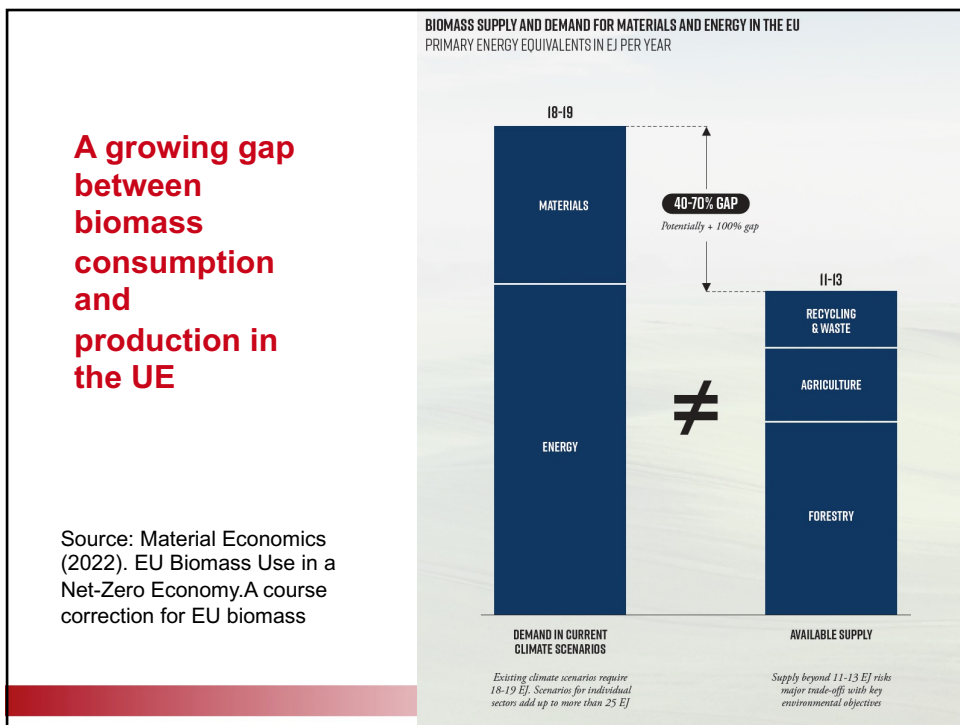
A growing gap between biomass consumption and production in the UE

Source: Material Economics (2022). EU Biomass Use in a Net-Zero Economy.A course correction for EU biomass

BIOMASS SUPPLY AND DEMAND FOR MATERIALS AND ENERGY IN THE EU
PRIMARY ENERGY EQUIVALENTS IN EJ PER YEAR

18-19

MATERIALS

ENERGY

40-70% GAP
Potentially + 100% gap

≠

11-13

RECYCLING & WASTE

AGRICULTURE

FORESTRY

DEMAND IN CURRENT CLIMATE SCENARIOS

Existing climate scenarios require 18-19 EJ. Scenarios for individual sectors add up to more than 25 EJ

AVAILABLE SUPPLY

Supply beyond 11-13 EJ risks major trade-offs with key environmental objectives